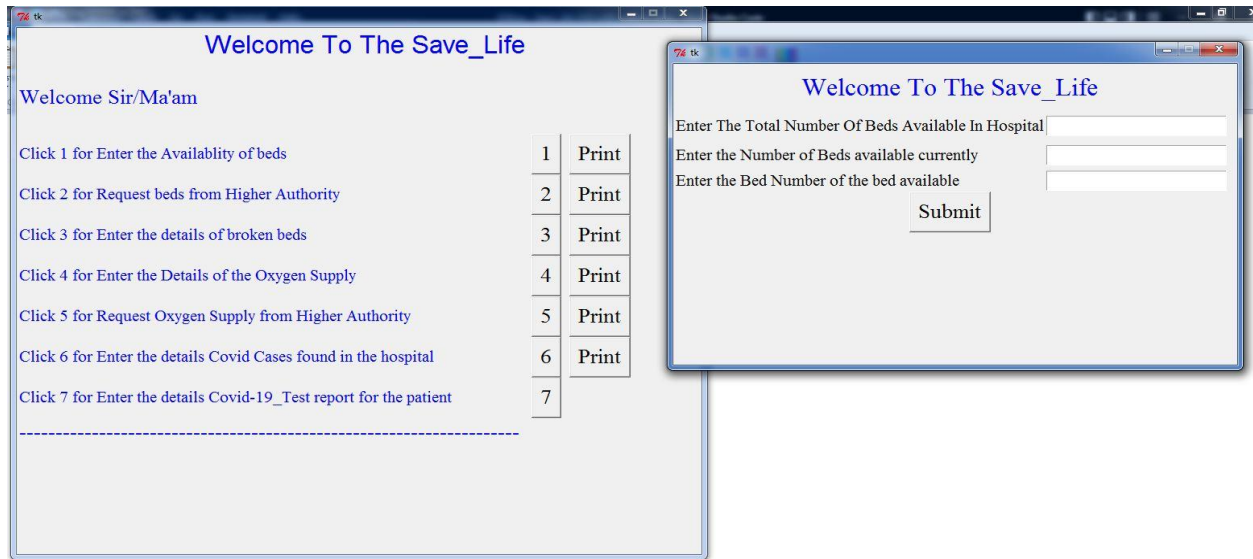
tk

Welcome To The Save_Life

Welcome Sir/Ma'am

Click 1 for Enter the Availablity of beds | 1 | Print

Click 2 for Request beds from Higher Authority | 2 | Print

Click 3 for Enter the details of broken beds | 3 | Print

Click 4 for Enter the Details of the Oxygen Supply | 4 | Print

Click 5 for Request Oxygen Supply from Higher Authority | 5 | Print

Click 6 for Enter the details Covid Cases found in the hospital | 6 | Print

Click 7 for Enter the details Covid-19_Test report for the patient | 7

--------------------------------------------------------------------

tk

Welcome To The Save_Life

Enter The Total Number Of Beds Available In Hospital

Enter the Number of Beds available currently

Enter the Bed Number of the bed available

Submit